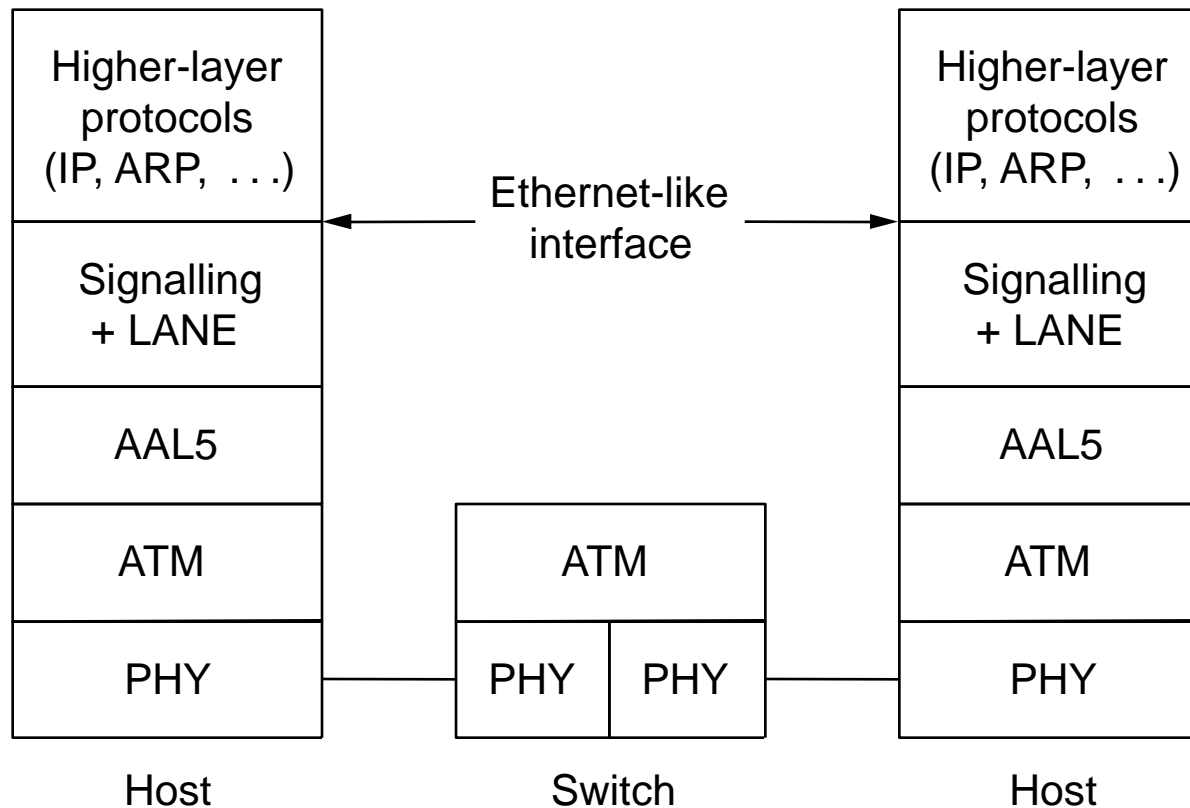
Higher-layer protocols (IP, ARP, . . .)

Signalling + LANE

AAL5

ATM

PHY

Host

Ethernet-like interface

ATM

PHY

PHY

Switch

Higher-layer protocols (IP, ARP, . . .)

Signalling + LANE

AAL5

ATM

PHY

Host